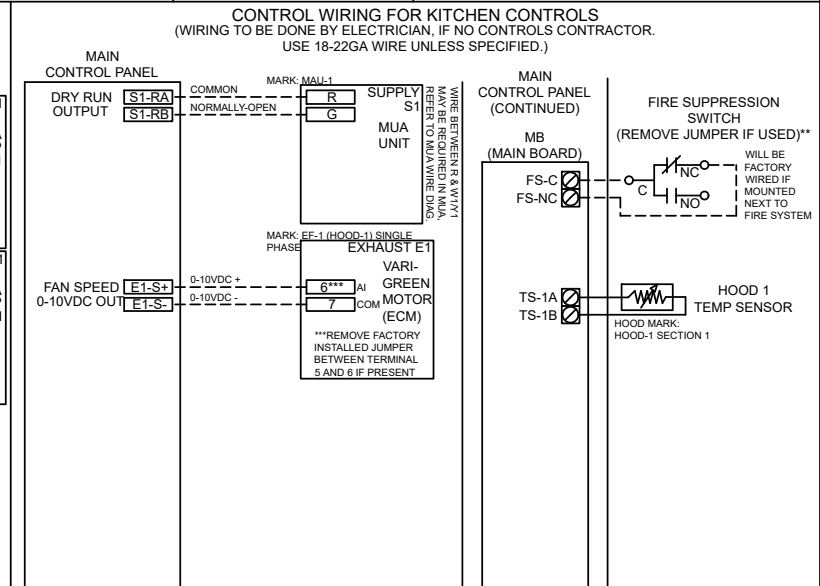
CONTROL WIRING FOR KITCHEN CONTROLS
(WIRING TO BE DONE BY ELECTRICIAN, IF NO CONTROLS CONTRACTOR. USE 18-22GA WIRE UNLESS SPECIFIED.)

MAIN CONTROL PANEL

DRY RUN OUTPUT
S1-RA
S1-RB
COMMON
NORMALLY-OPEN
MARK: MAU-1
R
G
SUPPLY S1
MUA UNIT
WIRE BETWEEN R & W1/Y1 MAY BE REQUIRED IN MUA. REFER TO MUA WIRE DIAG.

MARK: EF-1 (HOOD-1) SINGLE PHASE
EXHAUST E1
FAN SPEED 0-10VDC OUT
E1-S+
E1-S-
0-10VDC +
0-10VDC -
6***
AI
7
COM
VARI-GREEN MOTOR (ECM)
***REMOVE FACTORY INSTALLED JUMPER BETWEEN TERMINAL 5 AND 6 IF PRESENT

MAIN CONTROL PANEL (CONTINUED)
MB (MAIN BOARD)
FS-C
FS-NC
TS-1A
TS-1B

FIRE SUPPRESSION SWITCH (REMOVE JUMPER IF USED)**
NC
C
NO
WILL BE FACTORY WIRED IF MOUNTED NEXT TO FIRE SYSTEM

HOOD 1 TEMP SENSOR
HOOD MARK: HOOD-1 SECTION 1